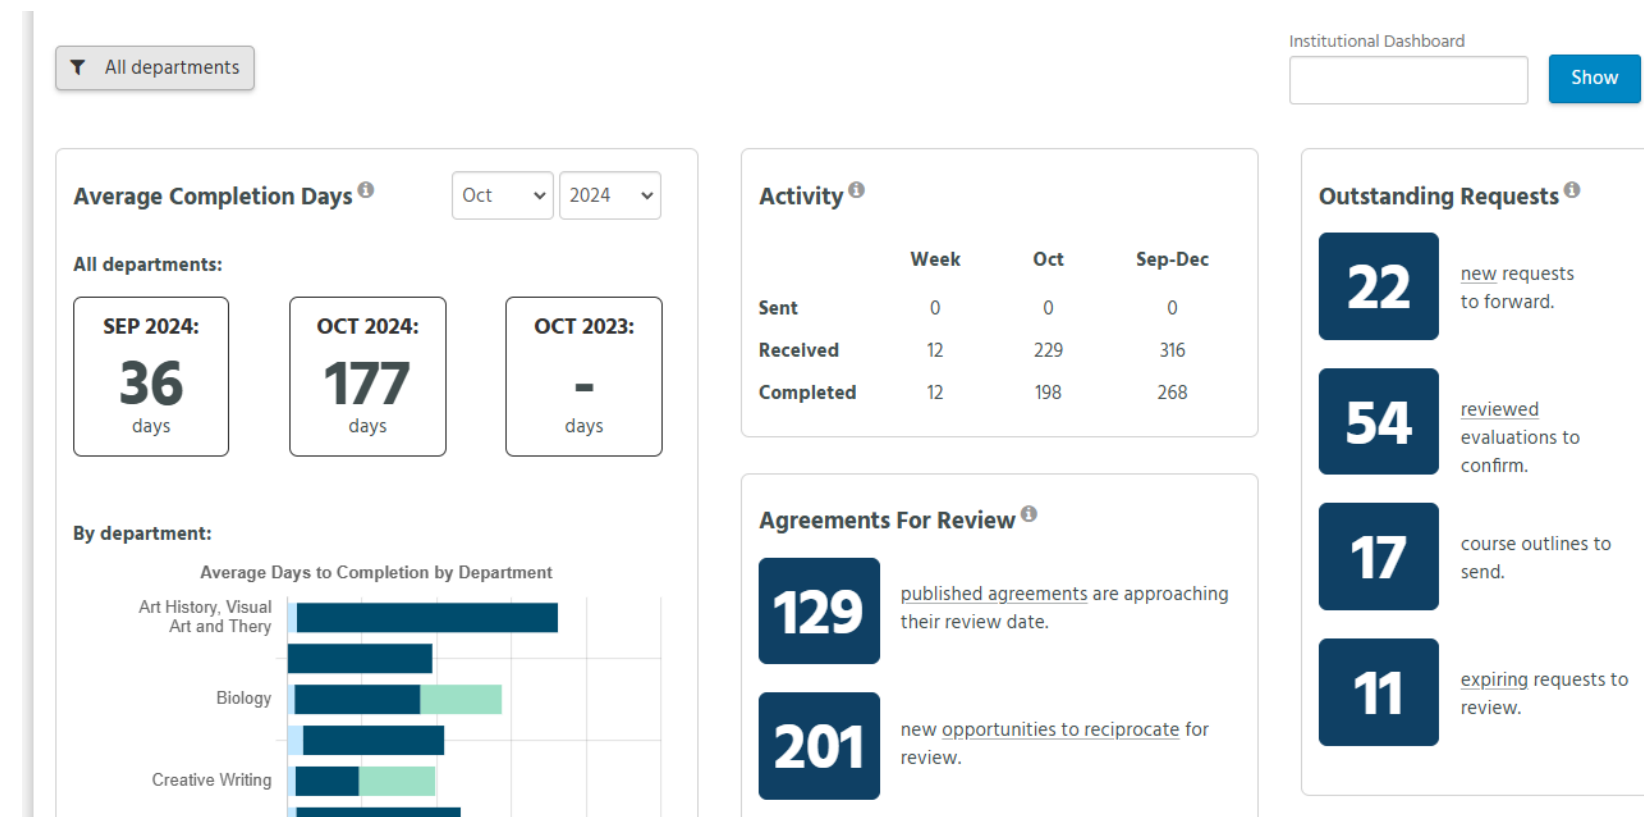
All departments

Institutional Dashboard

Show

Average Completion Days

Oct 2024

All departments:

SEP 2024: 36 days

OCT 2024: 177 days

OCT 2023: - days

By department:

Average Days to Completion by Department

Art History, Visual Art and Thery

Biology

Creative Writing

Activity

| | Week | Oct | Sep-Dec |
|---|---|---|---|
| Sent | 0 | 0 | 0 |
| Received | 12 | 229 | 316 |
| Completed | 12 | 198 | 268 |

Agreements For Review

129 published agreements are approaching their review date.

201 new opportunities to reciprocate for review.

Outstanding Requests

22 new requests to forward.

54 reviewed evaluations to confirm.

17 course outlines to send.

11 expiring requests to review.